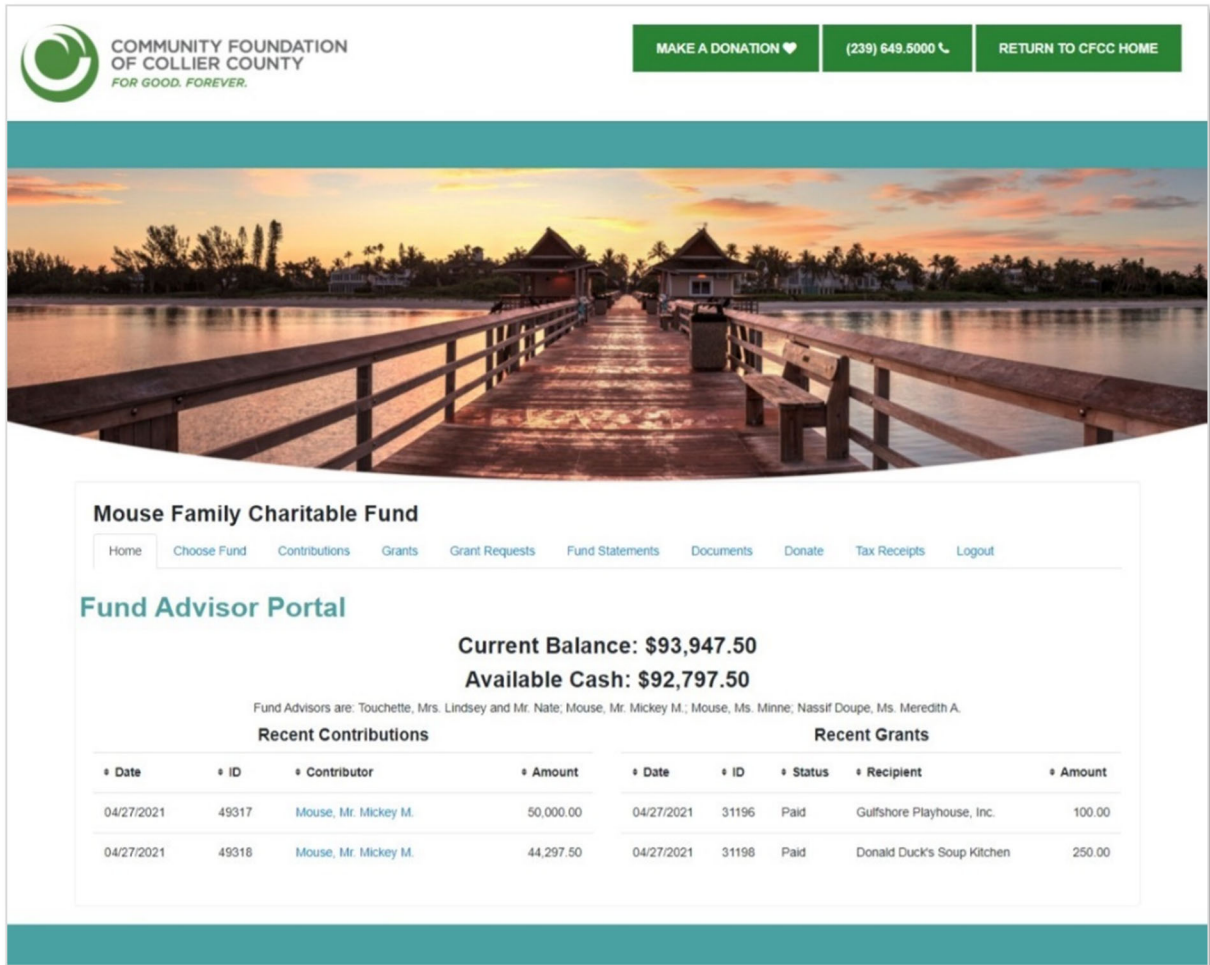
COMMUNITY FOUNDATION OF COLLIER COUNTY
FOR GOOD. FOREVER.

MAKE A DONATION

(239) 649.5000

RETURN TO CFCC HOME

Mouse Family Charitable Fund

Home Choose Fund Contributions Grants Grant Requests Fund Statements Documents Donate Tax Receipts Logout

Fund Advisor Portal

Current Balance: $93,947.50

Available Cash: $92,797.50

Fund Advisors are: Touchette, Mrs. Lindsey and Mr. Nate; Mouse, Mr. Mickey M.; Mouse, Ms. Minne; Nassif Doupe, Ms. Meredith A.

Recent Contributions

| Date | ID | Contributor | Amount |
|---|---|---|---|
| 04/27/2021 | 49317 | Mouse, Mr. Mickey M. | 50,000.00 |
| 04/27/2021 | 49318 | Mouse, Mr. Mickey M. | 44,297.50 |

Recent Grants

| Date | ID | Status | Recipient | Amount |
|---|---|---|---|---|
| 04/27/2021 | 31196 | Paid | Gulfshore Playhouse, Inc. | 100.00 |
| 04/27/2021 | 31198 | Paid | Donald Duck's Soup Kitchen | 250.00 |